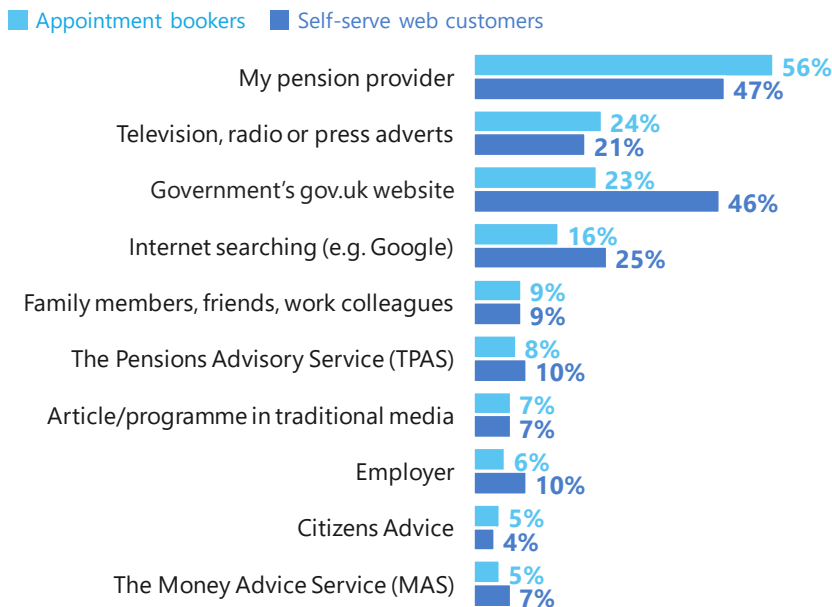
Appointment bookers Self-serve web customers

| | Appointment bookers | Self-serve web customers |
|---|---|---|
| My pension provider | 56% | 47% |
| Television, radio or press adverts | 24% | 21% |
| Government's gov.uk website | 23% | 46% |
| Internet searching (e.g. Google) | 16% | 25% |
| Family members, friends, work colleagues | 9% | 9% |
| The Pensions Advisory Service (TPAS) | 8% | 10% |
| Article/programme in traditional media | 7% | 7% |
| Employer | 6% | 10% |
| Citizens Advice | 5% | 4% |
| The Money Advice Service (MAS) | 5% | 7% |